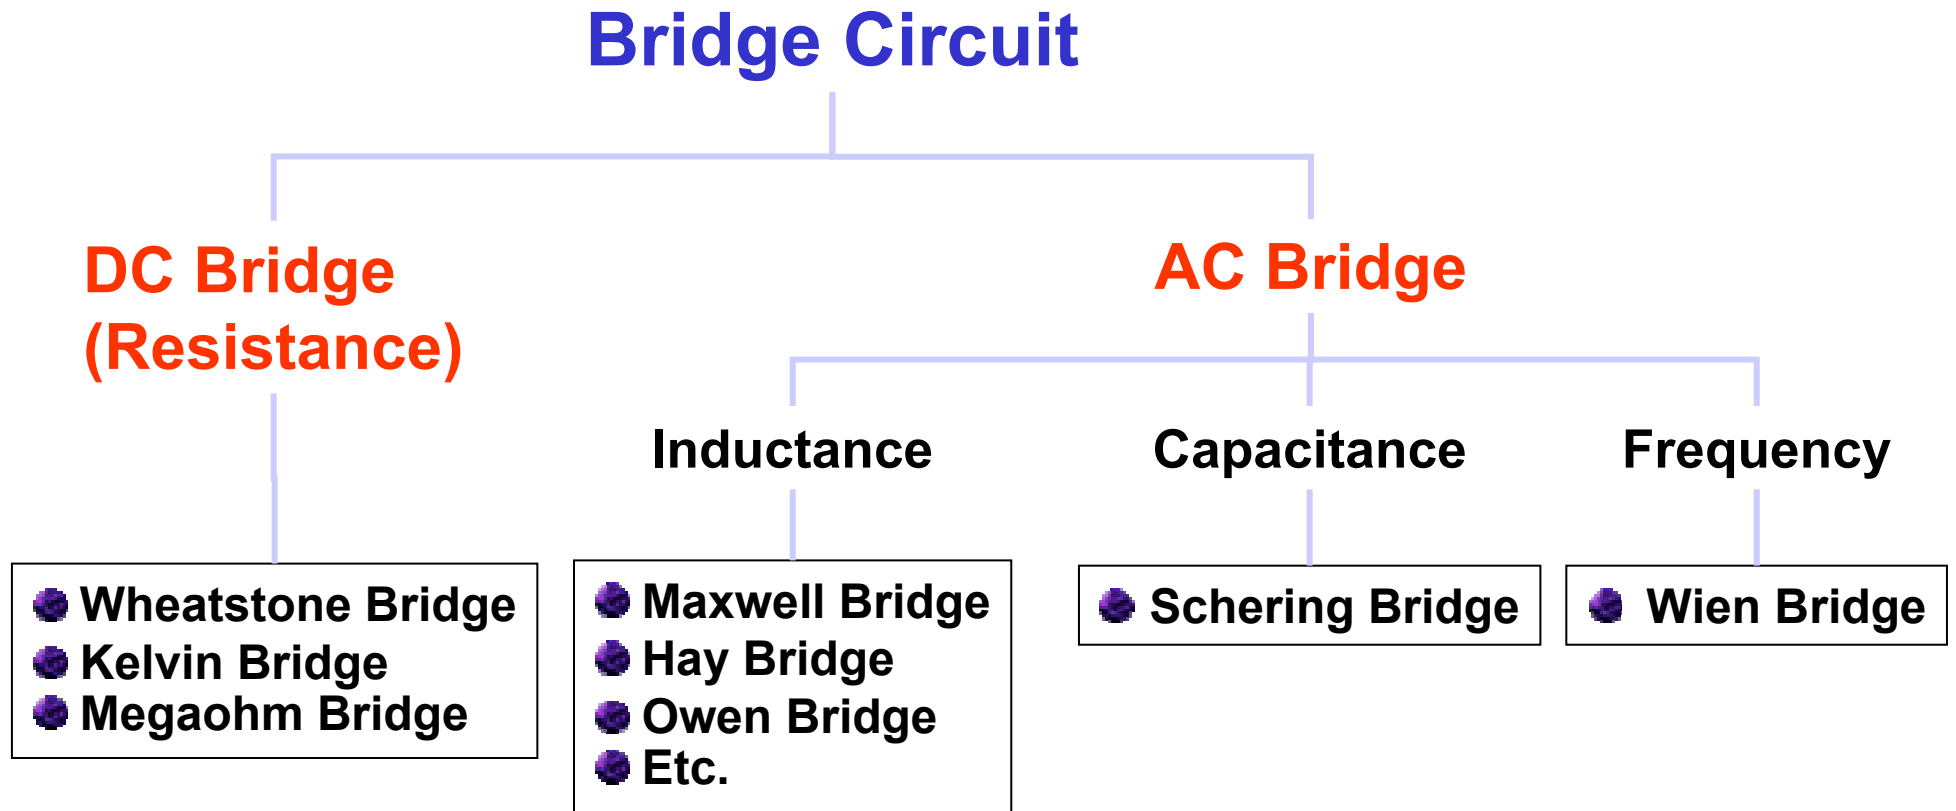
Bridge Circuit

DC Bridge
(Resistance)

AC Bridge

Inductance

Capacitance

Frequency

Wheatstone Bridge
Kelvin Bridge
Megaohm Bridge

Maxwell Bridge
Hay Bridge
Owen Bridge
Etc.

Schering Bridge

Wien Bridge